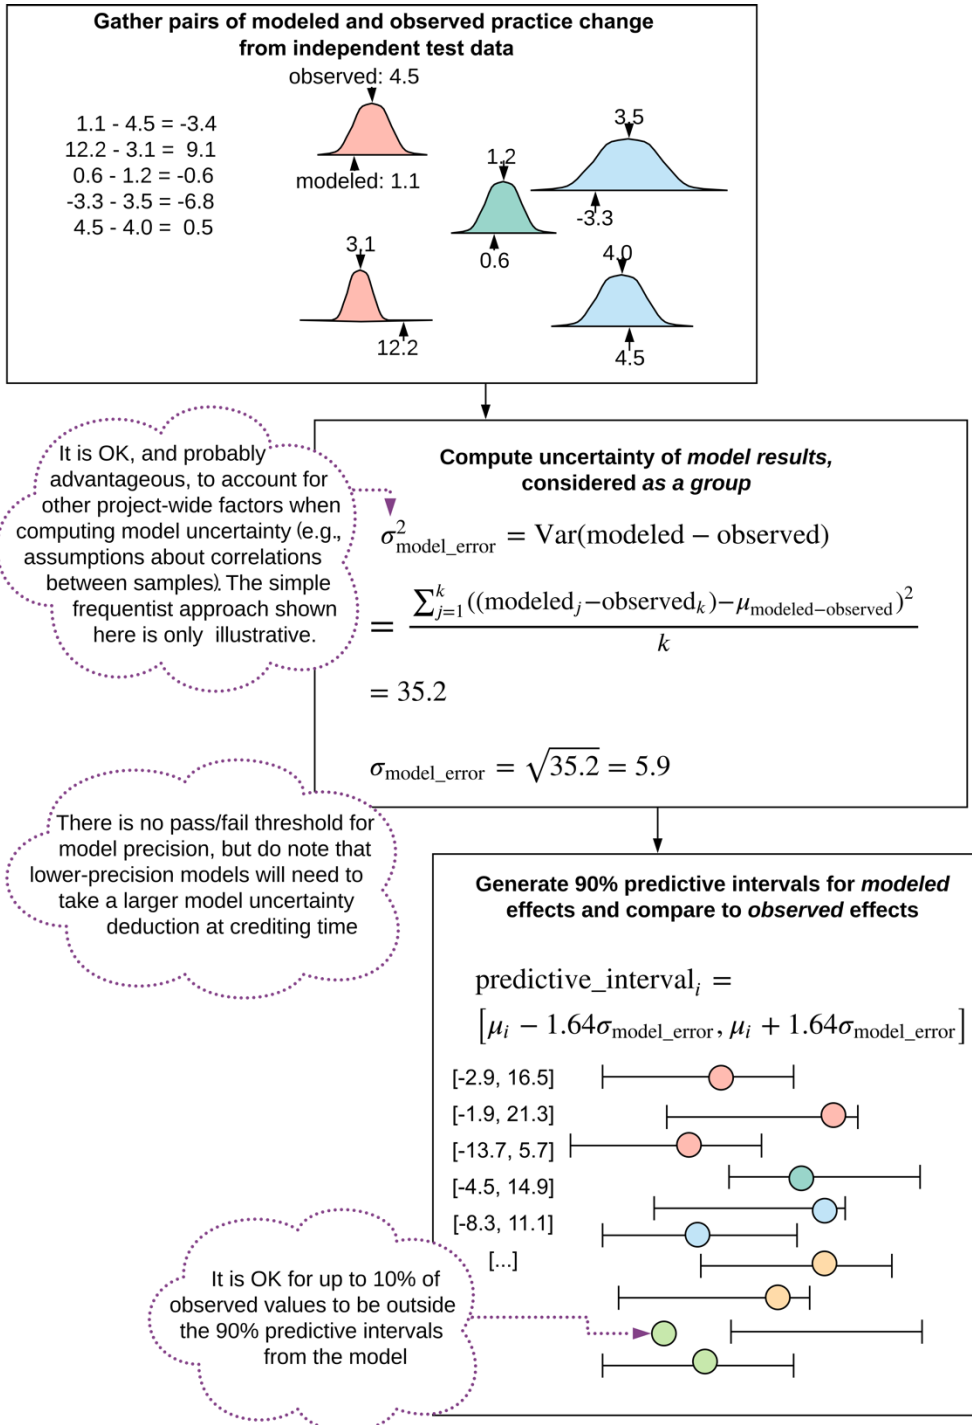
Gather pairs of modeled and observed practice change from independent test data

observed: 4.5

1.1 - 4.5 = -3.4
12.2 - 3.1 = 9.1
0.6 - 1.2 = -0.6
-3.3 - 3.5 = -6.8
4.5 - 4.0 = 0.5

modeled: 1.1

3.5

1.2

-3.3

0.6

3.1

4.0

12.2

4.5

It is OK, and probably advantageous, to account for other project-wide factors when computing model uncertainty (e.g., assumptions about correlations between samples). The simple frequentist approach shown here is only illustrative.

Compute uncertainty of *model results*, considered *as a group*

$\sigma^2_{\text{model\_error}} = \text{Var}(\text{modeled} - \text{observed})$

$= \frac{\sum_{j=1}^{k}((\text{modeled}_j - \text{observed}_k) - \mu_{\text{modeled-observed}})^2}{k}$

$= 35.2$

$\sigma_{\text{model\_error}} = \sqrt{35.2} = 5.9$

There is no pass/fail threshold for model precision, but do note that lower-precision models will need to take a larger model uncertainty deduction at crediting time

Generate 90% predictive intervals for *modeled* effects and compare to *observed* effects

$\text{predictive\_interval}_i =$
$[\mu_i - 1.64\sigma_{\text{model\_error}}, \mu_i + 1.64\sigma_{\text{model\_error}}]$

[-2.9, 16.5]
[-1.9, 21.3]
[-13.7, 5.7]
[-4.5, 14.9]
[-8.3, 11.1]
[...]

It is OK for up to 10% of observed values to be outside the 90% predictive intervals from the model